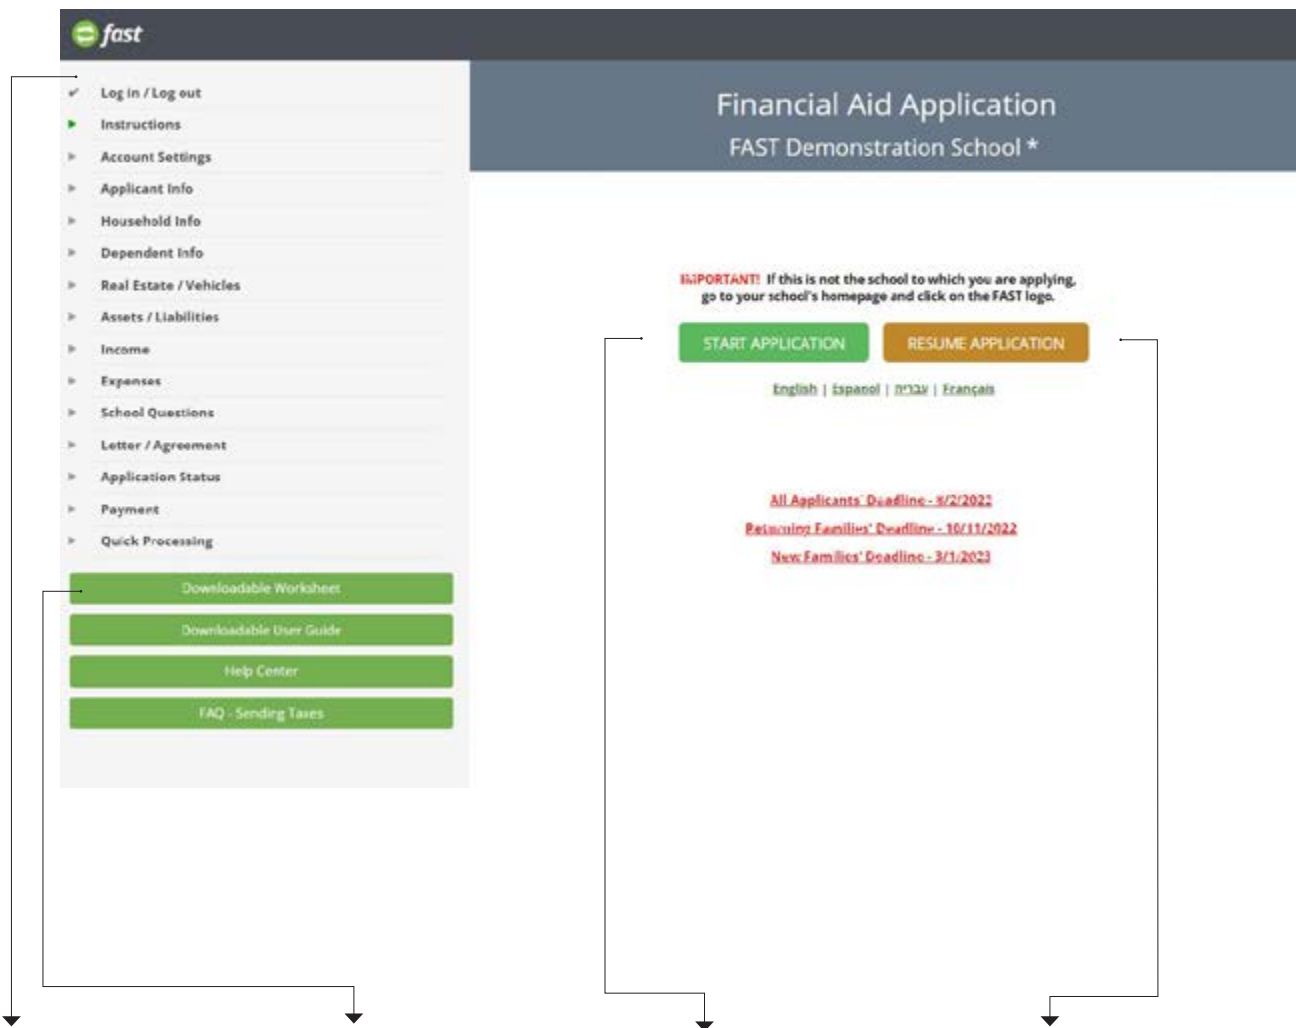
fast

Log in / Log out
Instructions
Account Settings
Applicant Info
Household Info
Dependent Info
Real Estate / Vehicles
Assets / Liabilities
Income
Expenses
School Questions
Letter / Agreement
Application Status
Payment
Quick Processing

Downloadable Worksheet
Downloadable User Guide
Help Center
FAQ - Sending Taxes

Financial Aid Application
FAST Demonstration School *

IMPORTANT! If this is not the school to which you are applying, go to your school's homepage and click on the FAST logo.

START APPLICATION
RESUME APPLICATION

English | Espanol | עברית | Français

All Applicants' Deadline - 9/2/2022
Returning Families' Deadline - 10/11/2022
New Families' Deadline - 3/1/2023